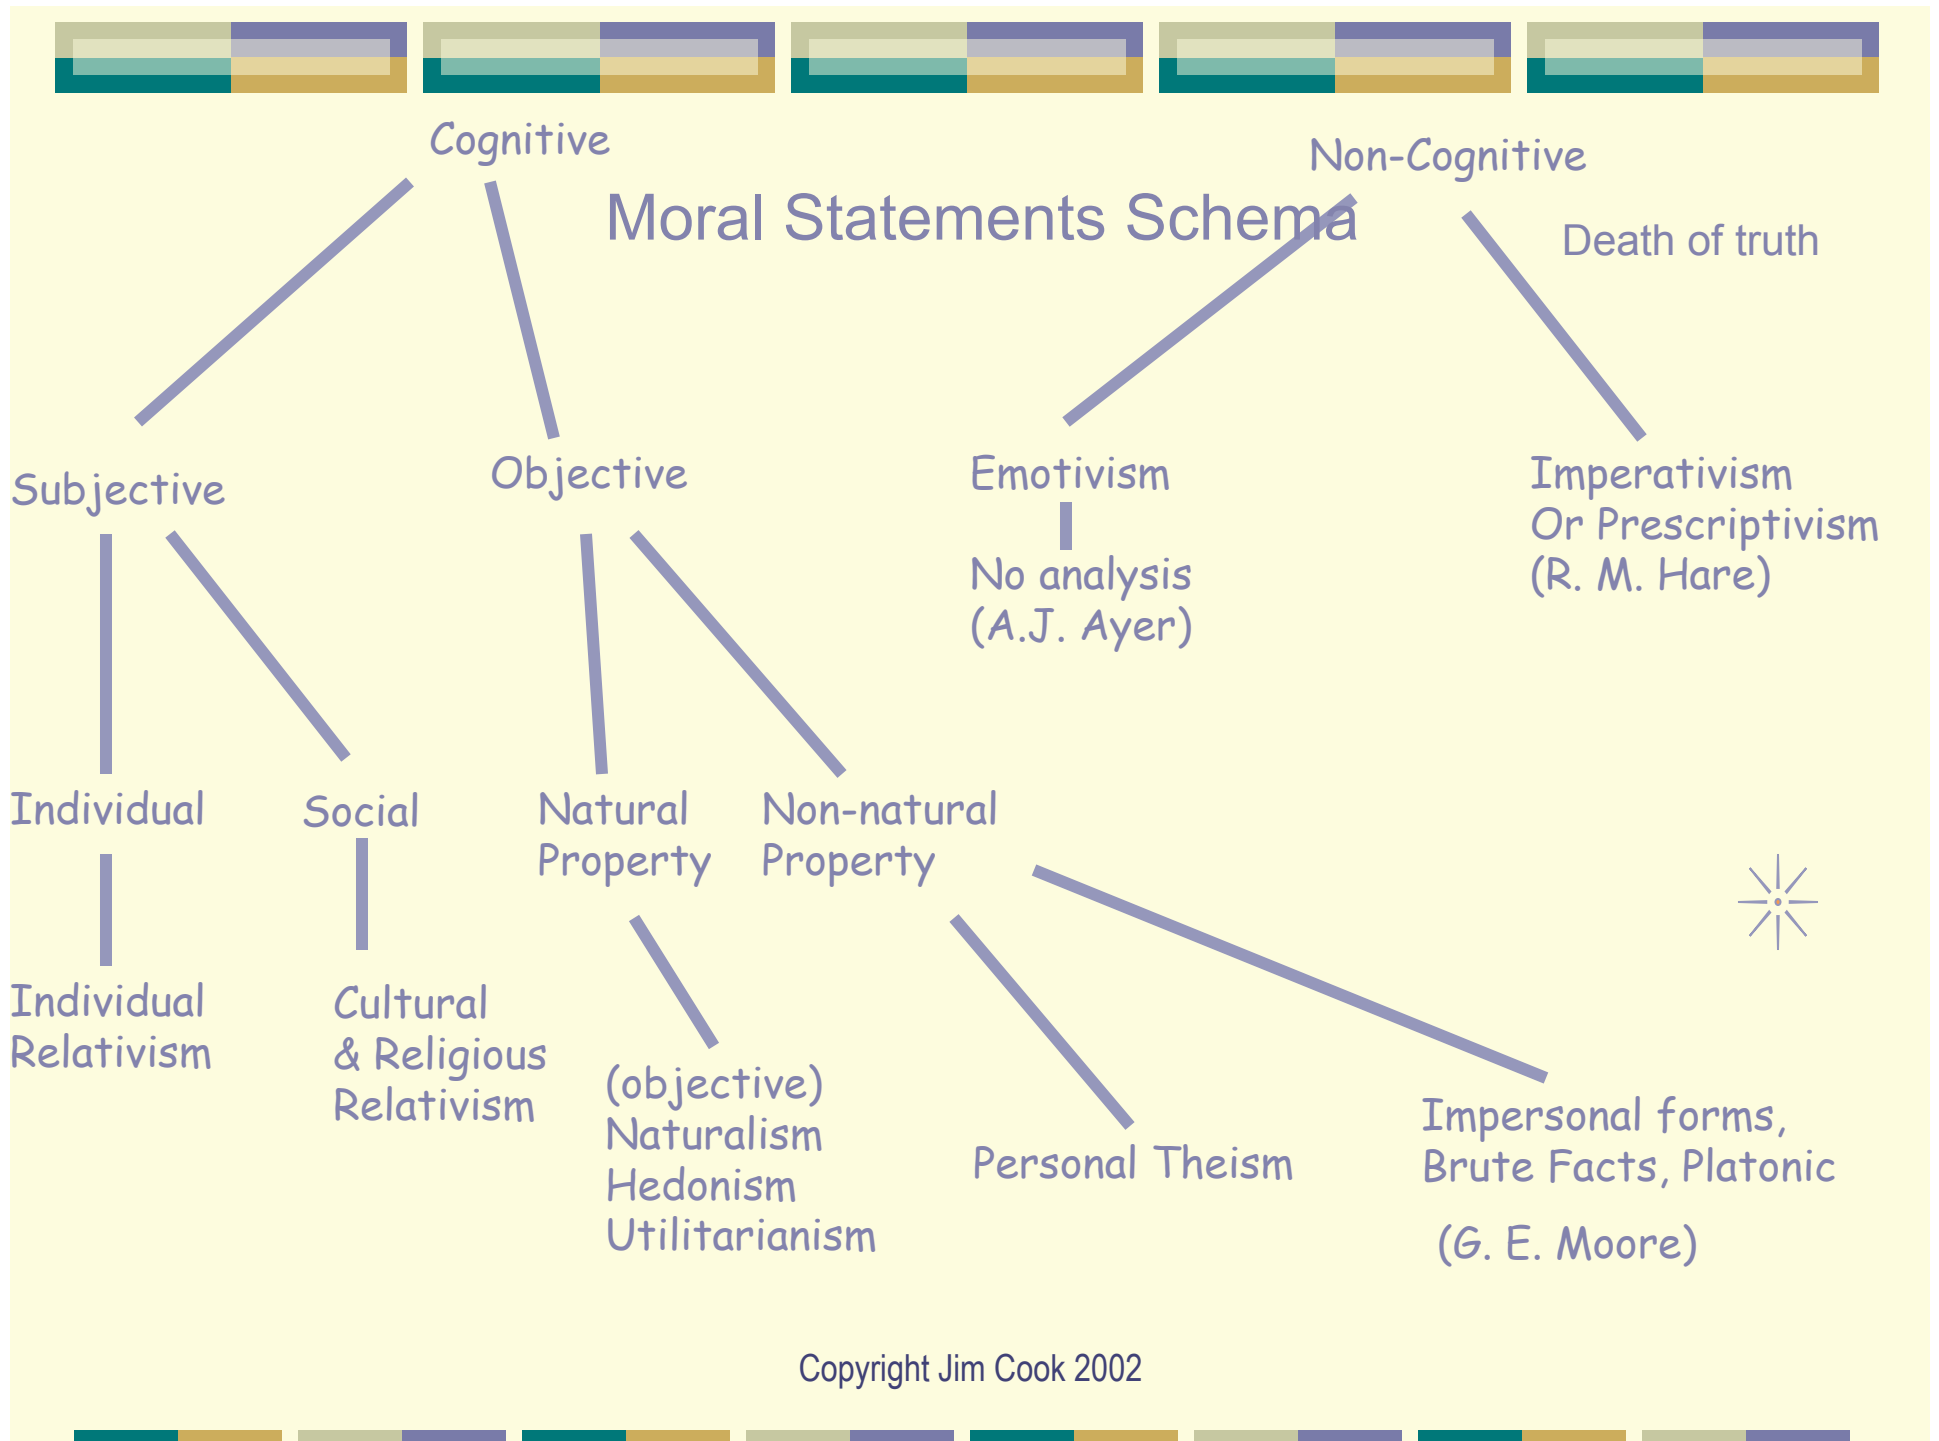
Moral Statements Schema

Cognitive

Non-Cognitive

Death of truth

Subjective

Objective

Emotivism

No analysis
(A.J. Ayer)

Imperativism
Or Prescriptivism
(R. M. Hare)

Individual

Social

Natural
Property

Non-natural
Property

Individual
Relativism

Cultural
& Religious
Relativism

(objective)
Naturalism
Hedonism
Utilitarianism

Personal Theism

Impersonal forms,
Brute Facts, Platonic

(G. E. Moore)

Copyright Jim Cook 2002